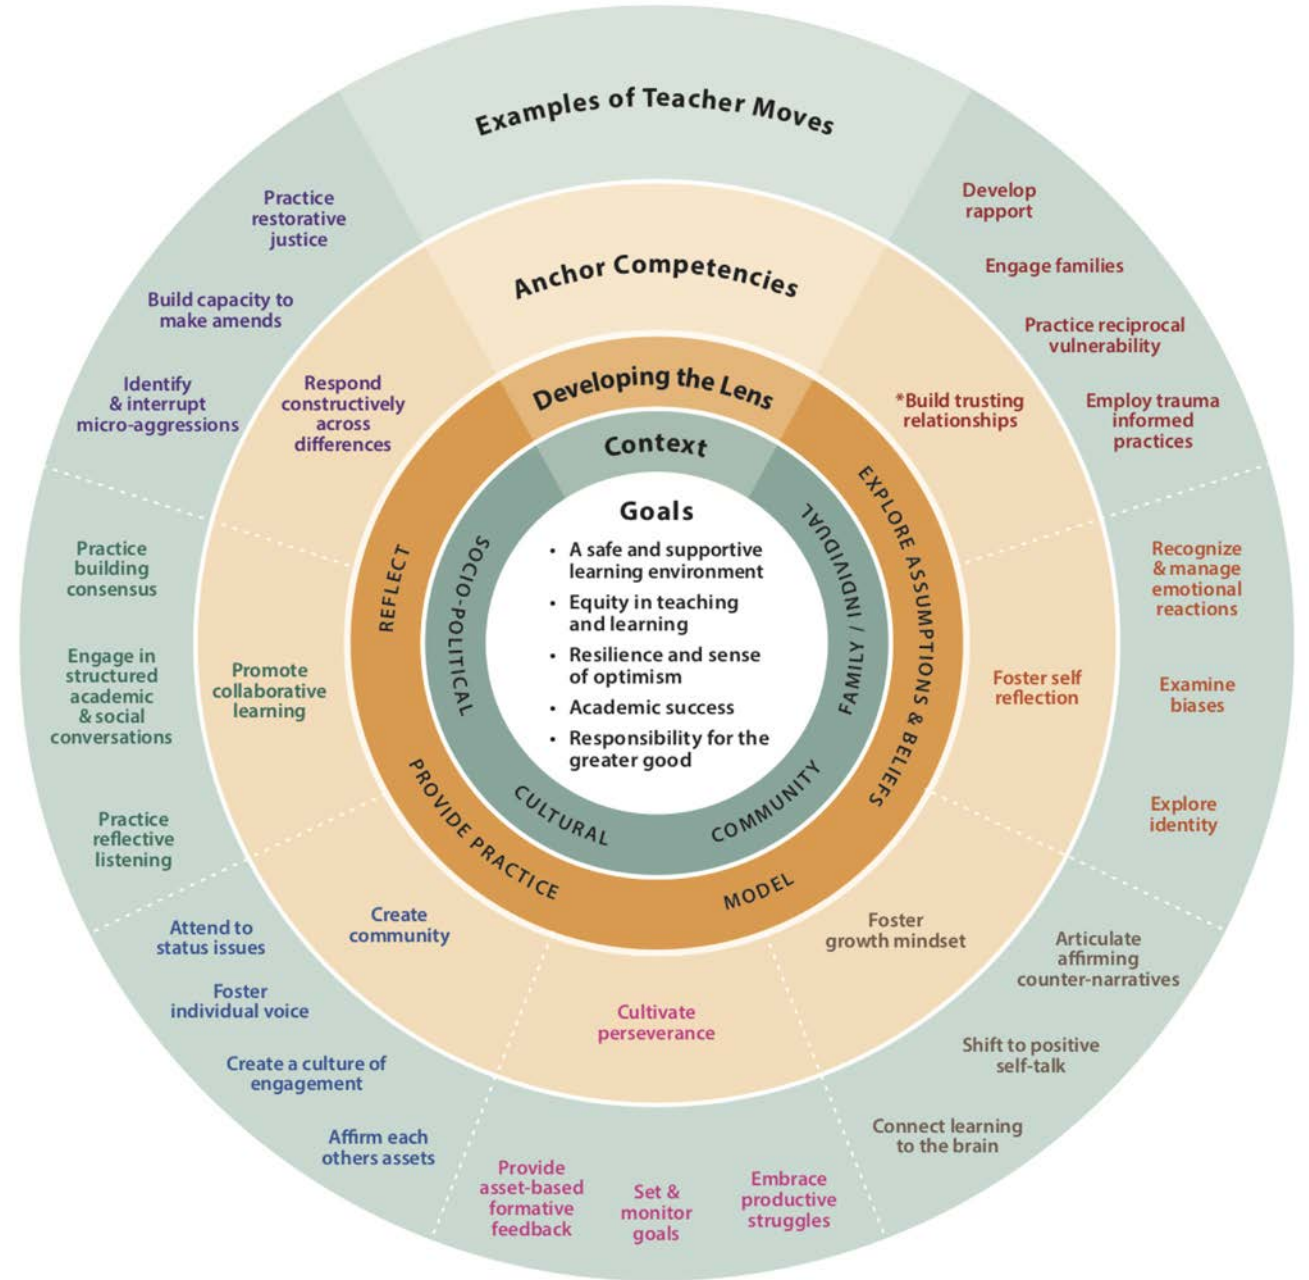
Examples of Teacher Moves

Anchor Competencies

Developing the Lens

Context

Goals

- A safe and supportive learning environment
- Equity in teaching and learning
- Resilience and sense of optimism
- Academic success
- Responsibility for the greater good

SOCIO-POLITICAL

FAMILY / INDIVIDUAL

CULTURAL

COMMUNITY

REFLECT

EXPLORE ASSUMPTIONS & BELIEFS

PROVIDE PRACTICE

MODEL

Practice restorative justice

Build capacity to make amends

Identify & interrupt micro-aggressions

Respond constructively across differences

Develop rapport

Engage families

Practice reciprocal vulnerability

Employ trauma informed practices

*Build trusting relationships

Practice building consensus

Engage in structured academic & social conversations

Practice reflective listening

Promote collaborative learning

Recognize & manage emotional reactions

Examine biases

Explore identity

Foster self reflection

Attend to status issues

Foster individual voice

Create a culture of engagement

Affirm each others assets

Create community

Foster growth mindset

Articulate affirming counter-narratives

Shift to positive self-talk

Connect learning to the brain

Cultivate perseverance

Provide asset-based formative feedback

Set & monitor goals

Embrace productive struggles